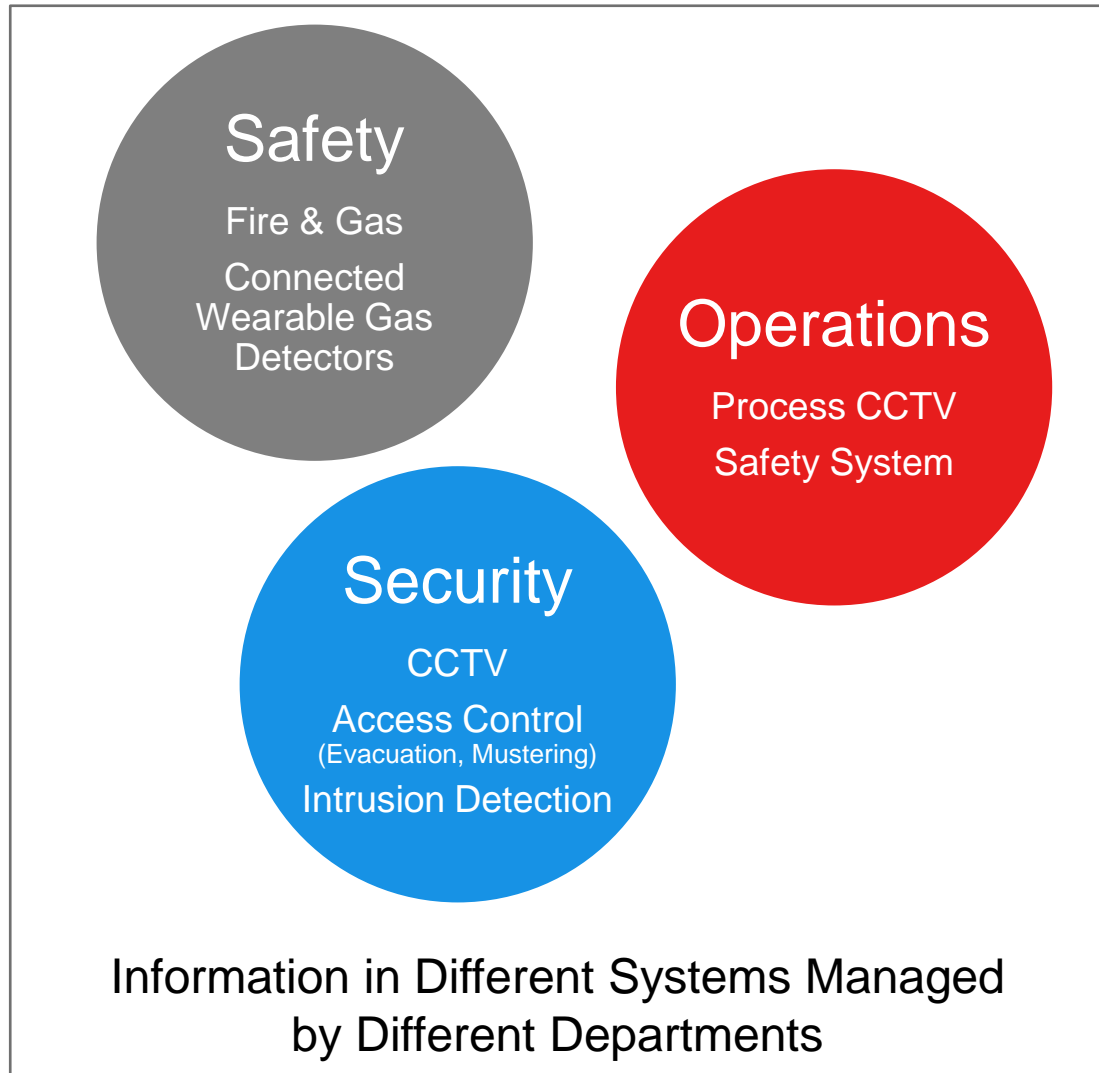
Safety

Fire & Gas

Connected Wearable Gas Detectors

Operations

Process CCTV

Safety System

Security

CCTV

Access Control
(Evacuation, Mustering)

Intrusion Detection

Information in Different Systems Managed by Different Departments